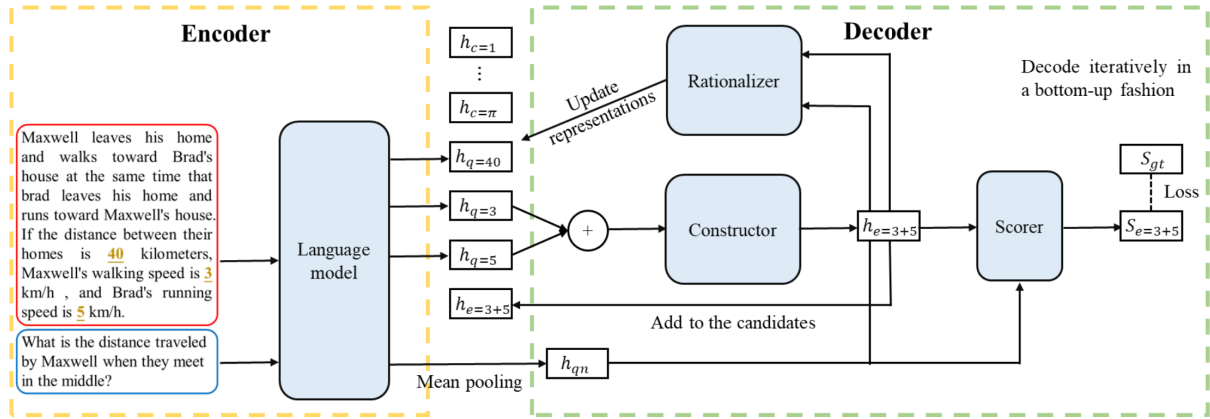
Encoder

Maxwell leaves his home and walks toward Brad's house at the same time that brad leaves his home and runs toward Maxwell's house. If the distance between their homes is 40 kilometers, Maxwell's walking speed is 3 km/h , and Brad's running speed is 5 km/h.

What is the distance traveled by Maxwell when they meet in the middle?

Language model

$h_{c=1}$

⋮

$h_{c=\pi}$

$h_{q=40}$

$h_{q=3}$

$h_{q=5}$

$h_{e=3+5}$

Mean pooling

$h_{qn}$

Decoder

Update representations

Rationalizer

Decode iteratively in a bottom-up fashion

+

Constructor

$h_{e=3+5}$

Scorer

$S_{gt}$

Loss

$S_{e=3+5}$

Add to the candidates